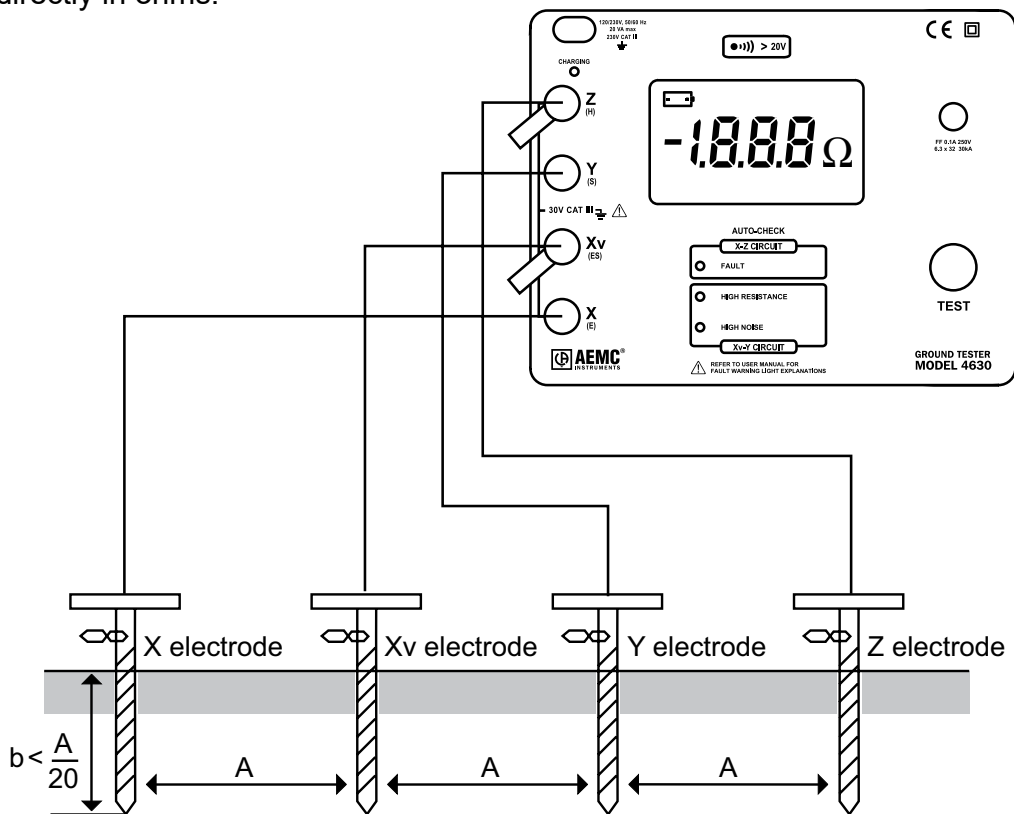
directly in ohms.

120/230V, 50/60 Hz
20 VA max
230V CAT II

> 20V

CE

CHARGING

Z
(H)

Y
(S)

30V CAT III

Xv
(ES)

X
(E)

-1.8.8.8 Ω

FF 0.1A 250V
6.3 x 32 30kA

AUTO-CHECK
X-Z CIRCUIT
FAULT

HIGH RESISTANCE
HIGH NOISE
Xv-Y CIRCUIT

TEST

AEMC®
INSTRUMENTS

REFER TO USER MANUAL FOR
FAULT WARNING LIGHT EXPLANATIONS

GROUND TESTER
MODEL 4630

X electrode

Xv electrode

Y electrode

Z electrode

$b < \frac{A}{20}$

A

A

A